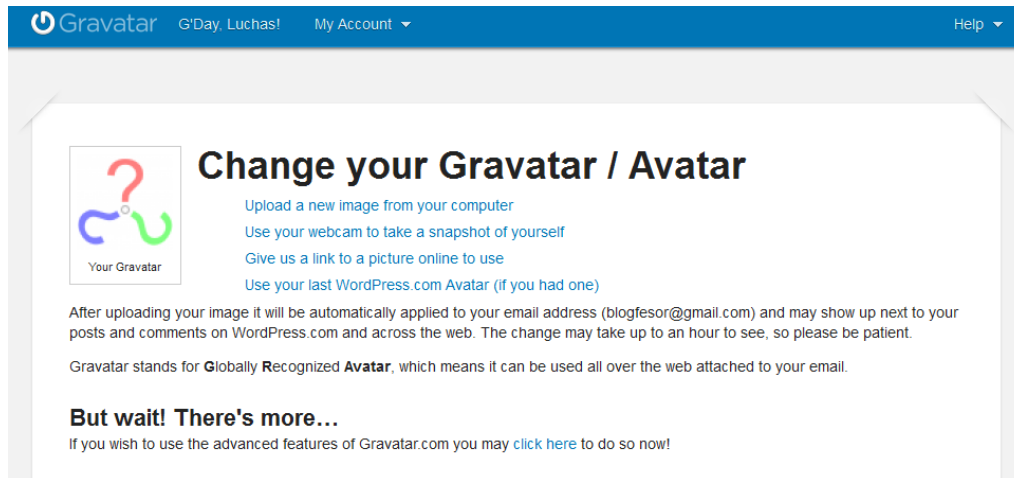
Gravatar G'Day, Luchas! My Account Help

Your Gravatar

Change your Gravatar / Avatar

Upload a new image from your computer
Use your webcam to take a snapshot of yourself
Give us a link to a picture online to use
Use your last WordPress.com Avatar (if you had one)

After uploading your image it will be automatically applied to your email address (blogfesor@gmail.com) and may show up next to your posts and comments on WordPress.com and across the web. The change may take up to an hour to see, so please be patient.

Gravatar stands for **G**lobally **R**ecognized **Avatar**, which means it can be used all over the web attached to your email.

But wait! There's more…

If you wish to use the advanced features of Gravatar.com you may click here to do so now!